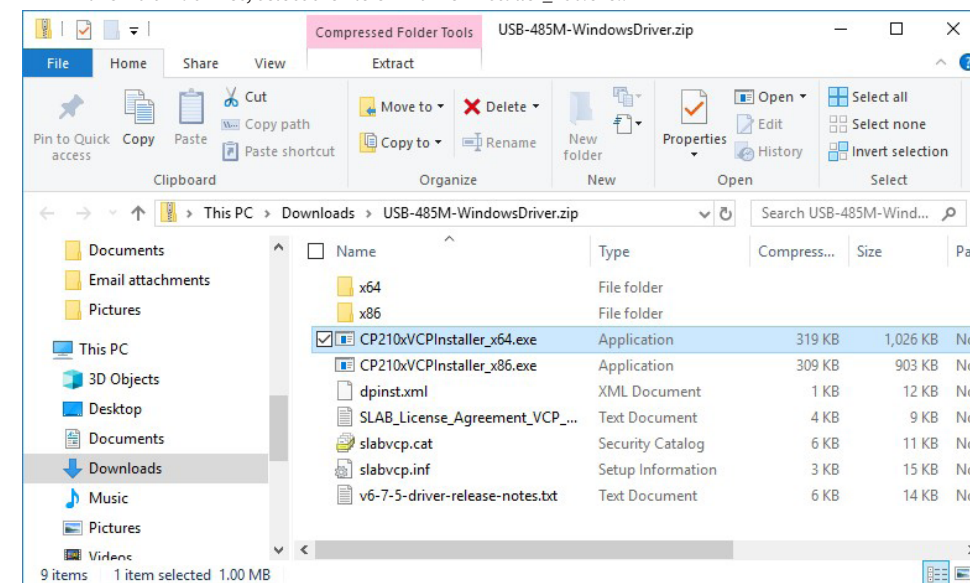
Compressed Folder Tools USB-485M-WindowsDriver.zip

File Home Share View Extract

Pin to Quick access Copy Paste Cut Copy path Paste shortcut
Clipboard

Move to Copy to Delete Rename
Organize

New folder
New

Properties Open Edit History
Open

Select all Select none Invert selection
Select

This PC > Downloads > USB-485M-WindowsDriver.zip

Search USB-485M-Wind...

Documents
Email attachments
Pictures
This PC
3D Objects
Desktop
Documents
Downloads
Music
Pictures
Videos

| Name | Type | Compress... | Size | Pa |
|---|---|---|---|---|
| x64 | File folder | | | |
| x86 | File folder | | | |
| CP210xVCPInstaller_x64.exe | Application | 319 KB | 1,026 KB | No |
| CP210xVCPInstaller_x86.exe | Application | 309 KB | 903 KB | No |
| dpinst.xml | XML Document | 1 KB | 12 KB | No |
| SLAB_License_Agreement_VCP_... | Text Document | 4 KB | 9 KB | No |
| slabvcp.cat | Security Catalog | 6 KB | 11 KB | No |
| slabvcp.inf | Setup Information | 3 KB | 15 KB | No |
| v6-7-5-driver-release-notes.txt | Text Document | 6 KB | 14 KB | No |

9 items 1 item selected 1.00 MB